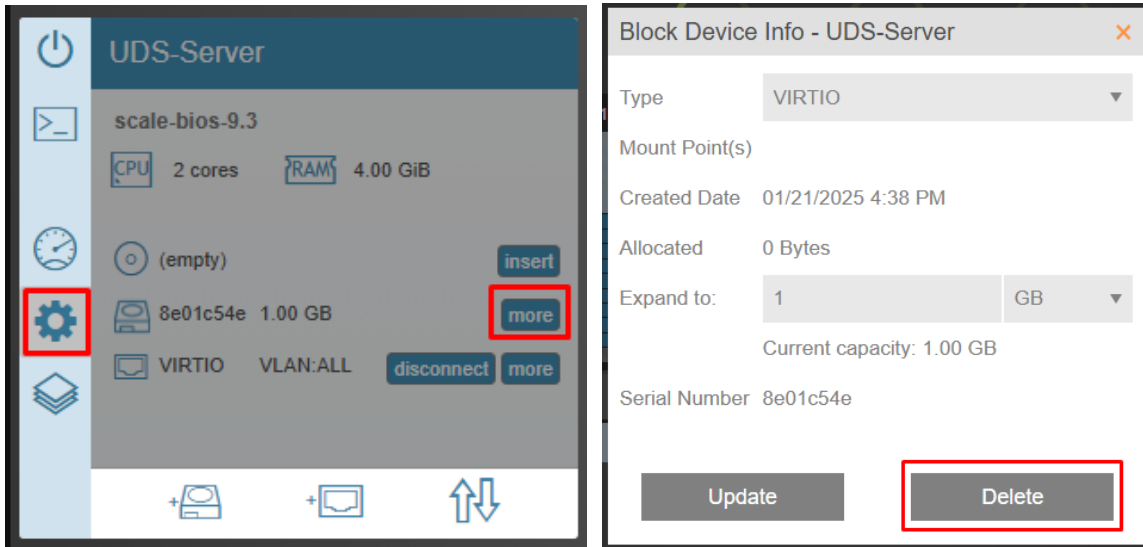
UDS-Server

scale-bios-9.3

CPU 2 cores RAM 4.00 GiB

(empty) insert

8e01c54e 1.00 GB more

VIRTIO VLAN:ALL disconnect more

Block Device Info - UDS-Server ×

Type VIRTIO

Mount Point(s)

Created Date 01/21/2025 4:38 PM

Allocated 0 Bytes

Expand to: 1 GB

Current capacity: 1.00 GB

Serial Number 8e01c54e

Update

Delete